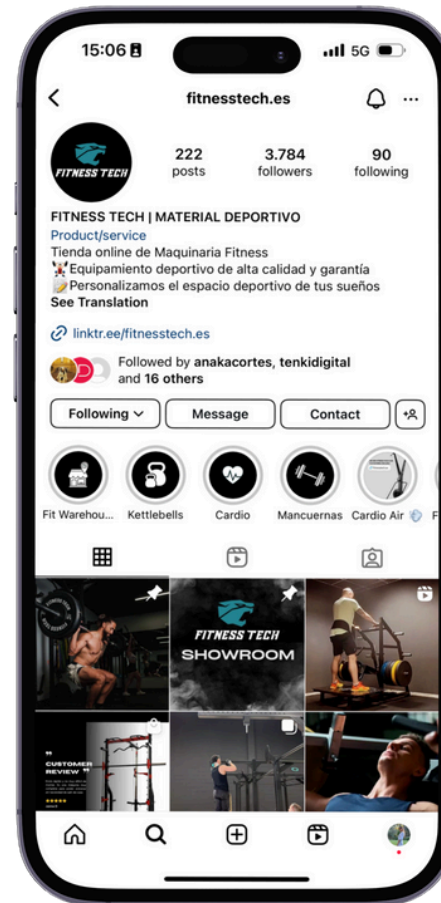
15:06

5G

fitnesstech.es

FITNESS TECH

222
posts

3.784
followers

90
following

FITNESS TECH | MATERIAL DEPORTIVO
Product/service
Tienda online de Maquinaria Fitness
Equipamiento deportivo de alta calidad y garantía
Personalizamos el espacio deportivo de tus sueños
See Translation

linktr.ee/fitnesstech.es

Followed by anakacortes, tenkidigital and 16 others

Following

Message

Contact

Fit Warehou...

Kettlebells

Cardio

Mancuernas

Cardio Air

FITNESS TECH
SHOWROOM

CUSTOMER REVIEW